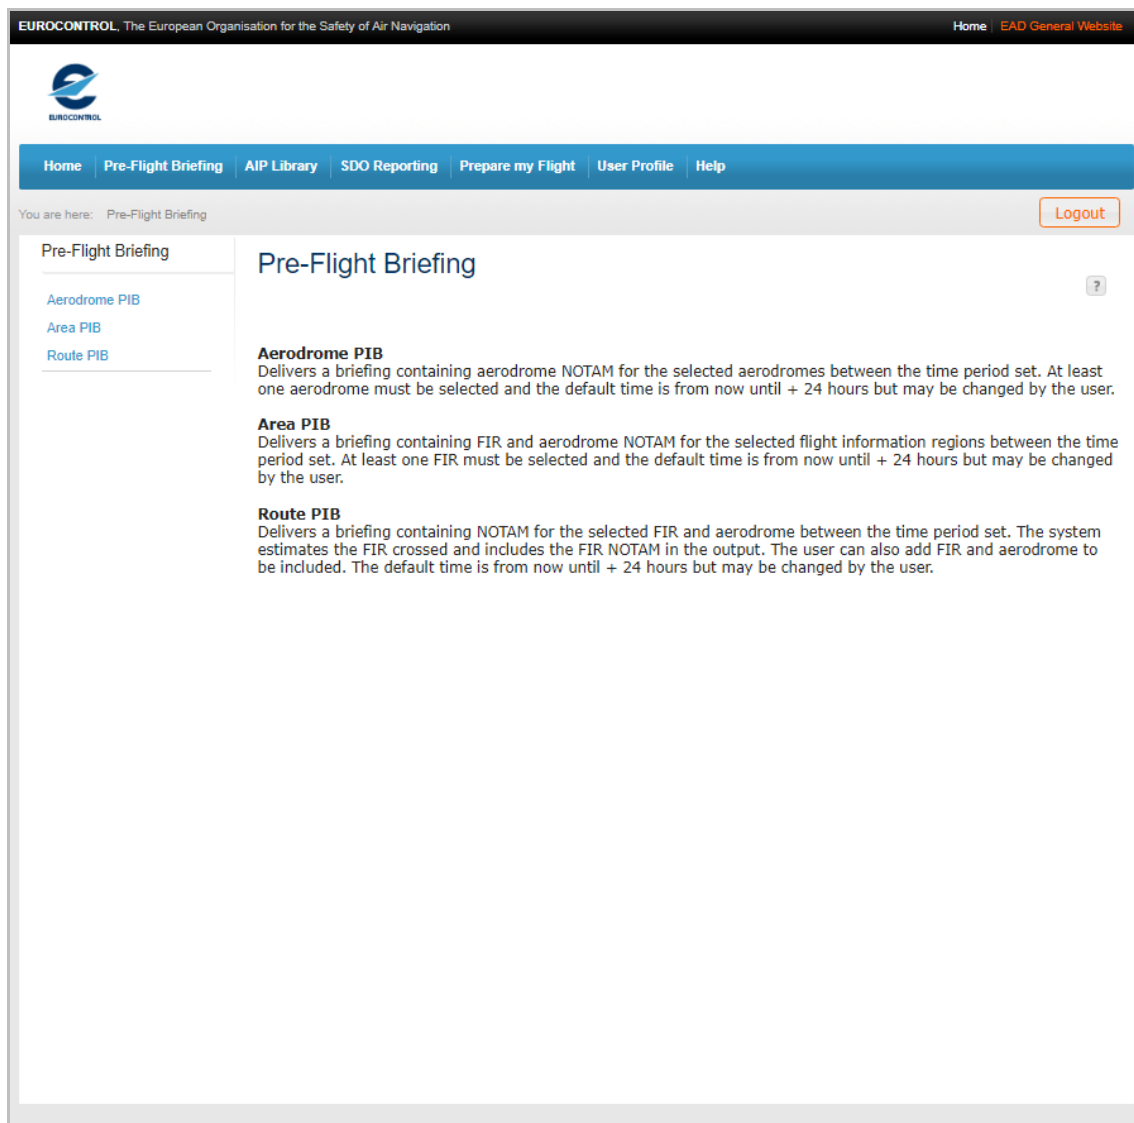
EUROCONTROL, The European Organisation for the Safety of Air Navigation

Home | EAD General Website

EUROCONTROL

Home | Pre-Flight Briefing | AIP Library | SDO Reporting | Prepare my Flight | User Profile | Help

You are here: Pre-Flight Briefing

Logout

Pre-Flight Briefing

Aerodrome PIB
Area PIB
Route PIB

Pre-Flight Briefing

?

Aerodrome PIB
Delivers a briefing containing aerodrome NOTAM for the selected aerodromes between the time period set. At least one aerodrome must be selected and the default time is from now until + 24 hours but may be changed by the user.

Area PIB
Delivers a briefing containing FIR and aerodrome NOTAM for the selected flight information regions between the time period set. At least one FIR must be selected and the default time is from now until + 24 hours but may be changed by the user.

Route PIB
Delivers a briefing containing NOTAM for the selected FIR and aerodrome between the time period set. The system estimates the FIR crossed and includes the FIR NOTAM in the output. The user can also add FIR and aerodrome to be included. The default time is from now until + 24 hours but may be changed by the user.